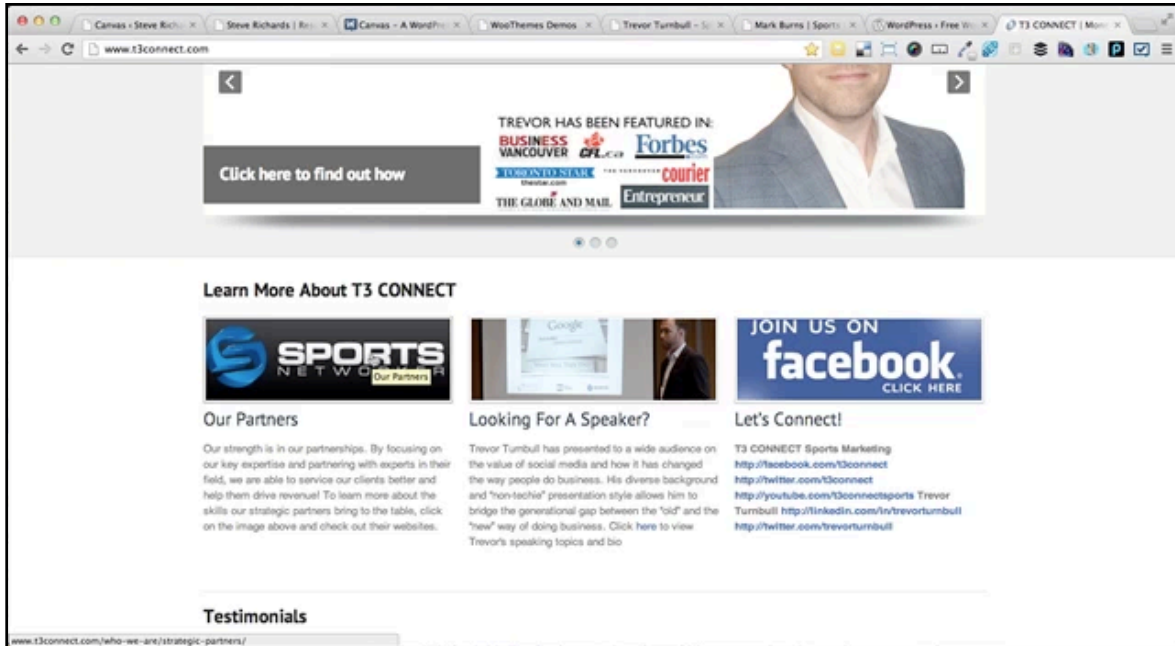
Canvas - Steve Rich
Steve Richards | Re
Canvas - A WordPre
WooThemes Demos
Trevor Turnbull - S
Mark Burns | Sports
WordPress › Free W
T3 CONNECT | Mo

www.t3connect.com

TREVOR HAS BEEN FEATURED IN:
BUSINESS VANCOUVER
CFL.ca
Forbes
TORONTO STAR thestar.com
courier
THE GLOBE AND MAIL
Entrepreneur

Click here to find out how

Learn More About T3 CONNECT

SPORTS NETWORK
Our Partners

Google

JOIN US ON facebook CLICK HERE

Our Partners

Our strength is in our partnerships. By focusing on our key expertise and partnering with experts in their field, we are able to service our clients better and help them drive revenue! To learn more about the skills our strategic partners bring to the table, click on the image above and check out their websites.

Looking For A Speaker?

Trevor Turnbull has presented to a wide audience on the value of social media and how it has changed the way people do business. His diverse background and "non-techie" presentation style allows him to bridge the generational gap between the "old" and the "new" way of doing business. Click here to view Trevor's speaking topics and bio

Let's Connect!

T3 CONNECT Sports Marketing http://facebook.com/t3connect http://twitter.com/t3connect http://youtube.com/t3connectsports Trevor Turnbull http://linkedin.com/in/trevorturnbull http://twitter.com/trevorturnbull

Testimonials

www.t3connect.com/who-we-are/strategic-partners/